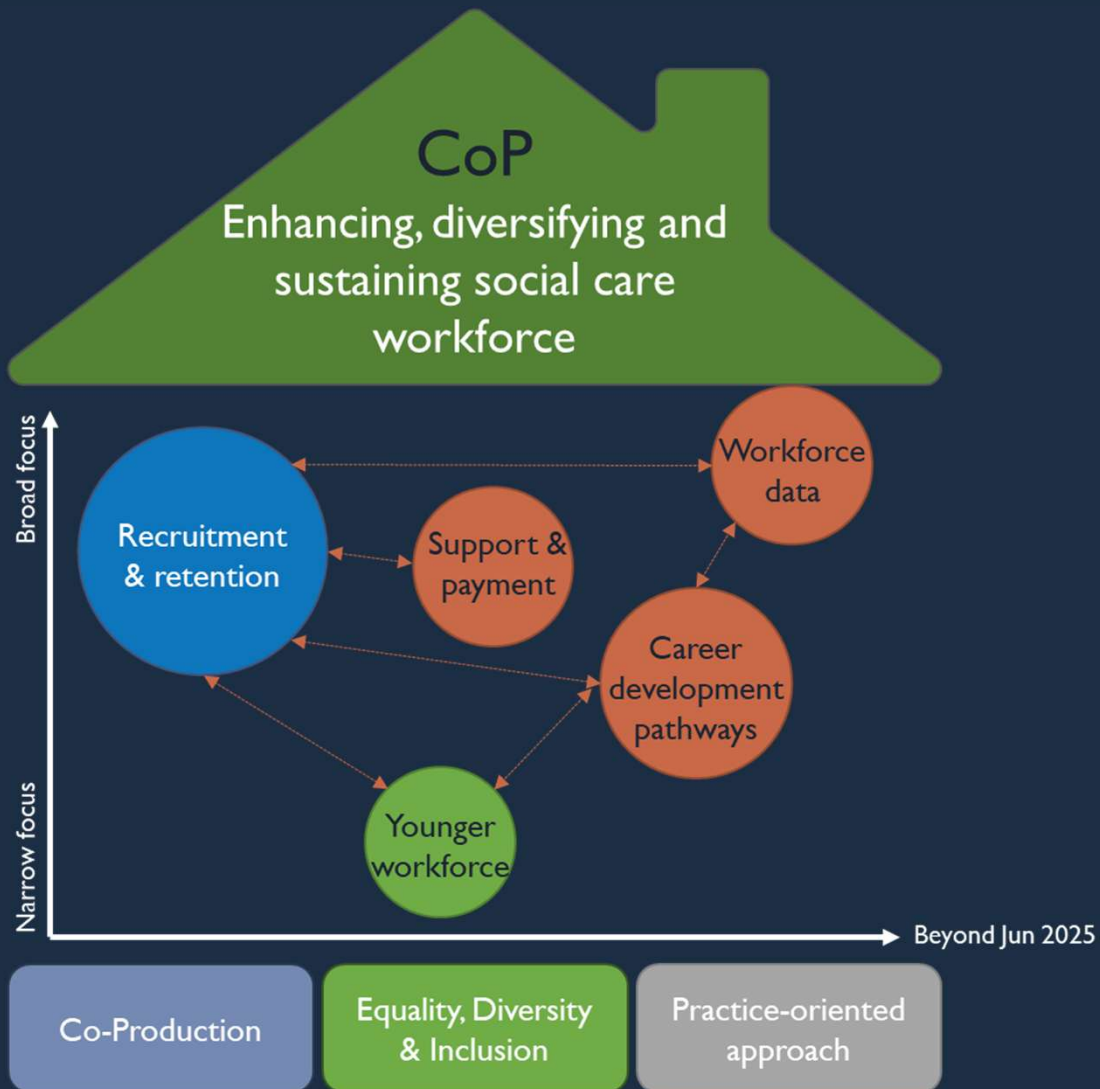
CoP
Enhancing, diversifying and sustaining social care workforce

Broad focus

Narrow focus

Recruitment & retention

Support & payment

Workforce data

Career development pathways

Younger workforce

Beyond Jun 2025

Co-Production

Equality, Diversity & Inclusion

Practice-oriented approach